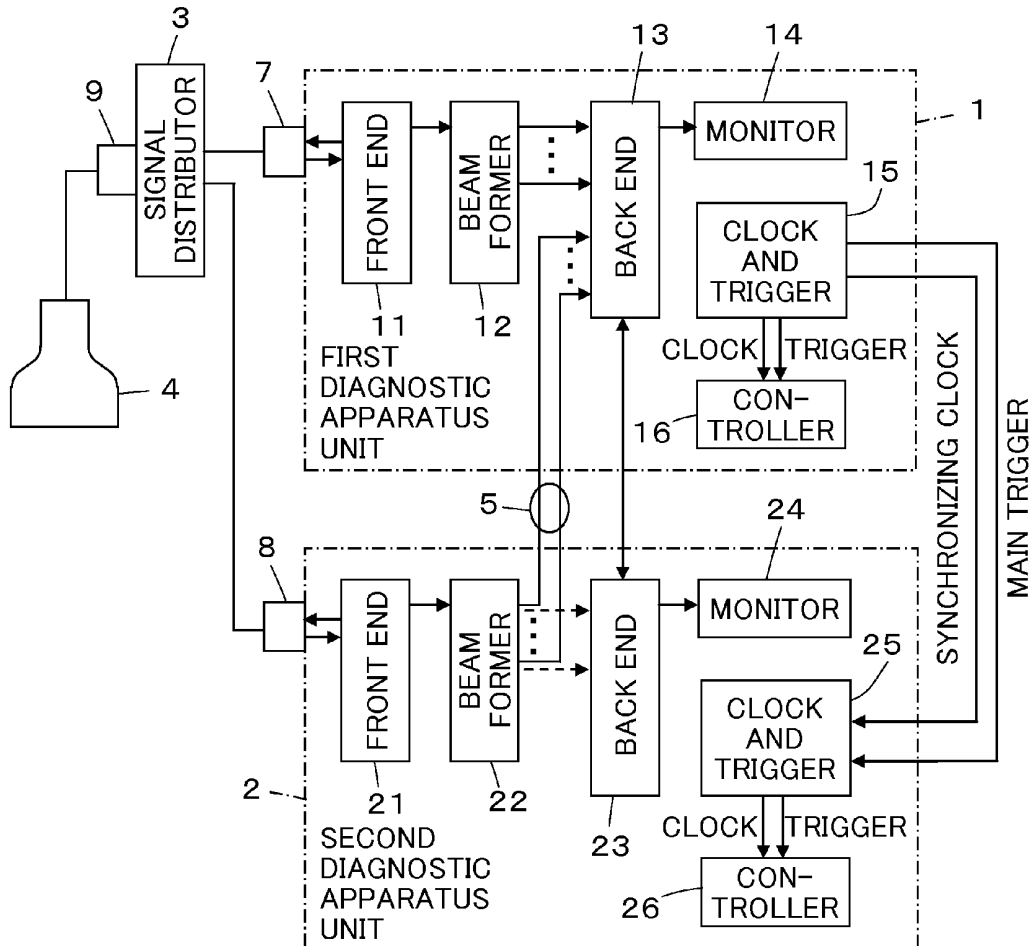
3
9
SIGNAL DISTRIBUTOR
7
13
14
MONITOR
1
FRONT END
BEAM FORMER
BACK END
15
CLOCK AND TRIGGER
11
12
FIRST DIAGNOSTIC APPARATUS UNIT
CLOCK
TRIGGER
CON-TROLLER
16
4
SYNCHRONIZING CLOCK
MAIN TRIGGER
5
24
8
MONITOR
FRONT END
BEAM FORMER
BACK END
25
CLOCK AND TRIGGER
2
21
22
SECOND DIAGNOSTIC APPARATUS UNIT
23
CLOCK
TRIGGER
CON-TROLLER
26